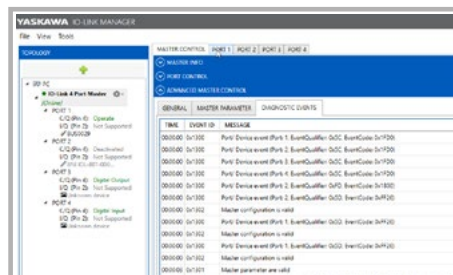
YASKAWA IO-LINK MANAGER

File View Tools

TOPOLOGY

MASTER CONTROL PORT 1 PORT 2 PORT 3 PORT 4

MASTER INFO

PORT CONTROL

ADVANCED MASTER CONTROL

GENERAL MASTER PARAMETER DIAGNOSTIC EVENTS

IO-Link 4 Port Master
[Online]
PORT 1
C/Q (Pin 4): Operate
I/Q (Pin 2): Not Supported
PORT 2
C/Q (Pin 4): Deactivated
I/Q (Pin 2): Not Supported
PORT 3
C/Q (Pin 4): Digital Output
I/Q (Pin 2): Not Supported
PORT 4
C/Q (Pin 4): Digital Input
I/Q (Pin 2): Not Supported
Unknown device

| TIME | EVENT ID | MESSAGE |
|---|---|---|
| 00:00:00 | 0x1300 | Port/ Device event (Port 1, EventQualifier 0x5C, EventCode 0x1F00) |
| 00:00:00 | 0x1300 | Port/ Device event (Port 1, EventQualifier 0x5C, EventCode 0x1F00) |
| 00:00:00 | 0x1300 | Port/ Device event (Port 2, EventQualifier 0x5C, EventCode 0x1F00) |
| 00:00:00 | 0x1300 | Port/ Device event (Port 3, EventQualifier 0x5C, EventCode 0x1F00) |
| 00:00:00 | 0x1300 | Port/ Device event (Port 4, EventQualifier 0x5C, EventCode 0x1F00) |
| 00:00:00 | 0x1300 | Port/ Device event (Port 1, EventQualifier 0xF0, EventCode 0x1800) |
| 00:00:00 | 0x1300 | Port/ Device event (Port 2, EventQualifier 0xD3, EventCode 0xFF20) |
| 00:00:00 | 0x1302 | Master configuration is valid |
| 00:00:00 | 0x1300 | Port/ Device event (Port 2, EventQualifier 0xD3, EventCode 0xFF20) |
| 00:00:00 | 0x1302 | Master configuration is valid |
| 00:00:00 | 0x1300 | Port/ Device event (Port 1, EventQualifier 0x5C, EventCode 0x1F00) |
| 00:00:00 | 0x1302 | Master configuration is valid |
| 00:00:00 | 0x1300 | Port/ Device event (Port 2, EventQualifier 0xD3, EventCode 0xFF20) |
| 00:00:00 | 0x1302 | Master configuration is valid |
| 00:00:00 | 0x1301 | Master parameter are valid |